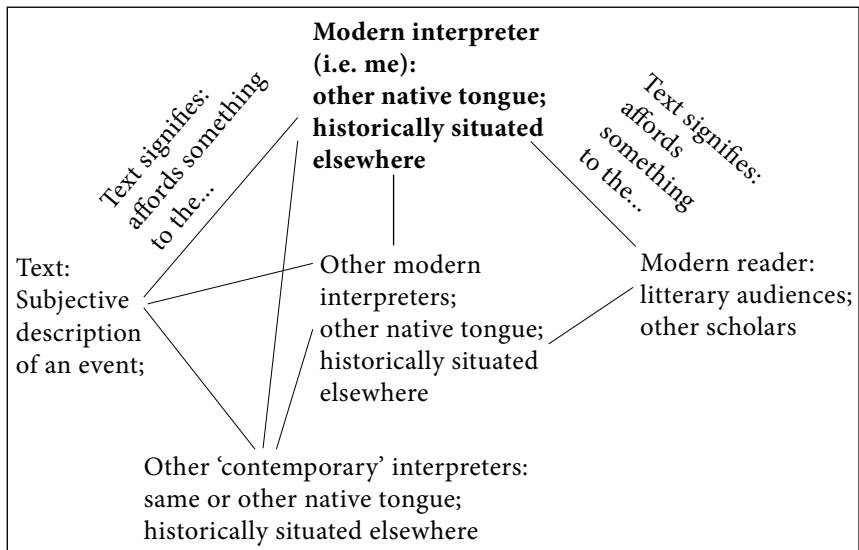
**Modern interpreter (i.e. me): other native tongue; historically situated elsewhere**

Text signifies: affords something to the...

Text signifies: affords something to the...

Text: Subjective description of an event;

Other modern interpreters; other native tongue; historically situated elsewhere

Modern reader: litterary audiences; other scholars

Other 'contemporary' interpreters: same or other native tongue; historically situated elsewhere